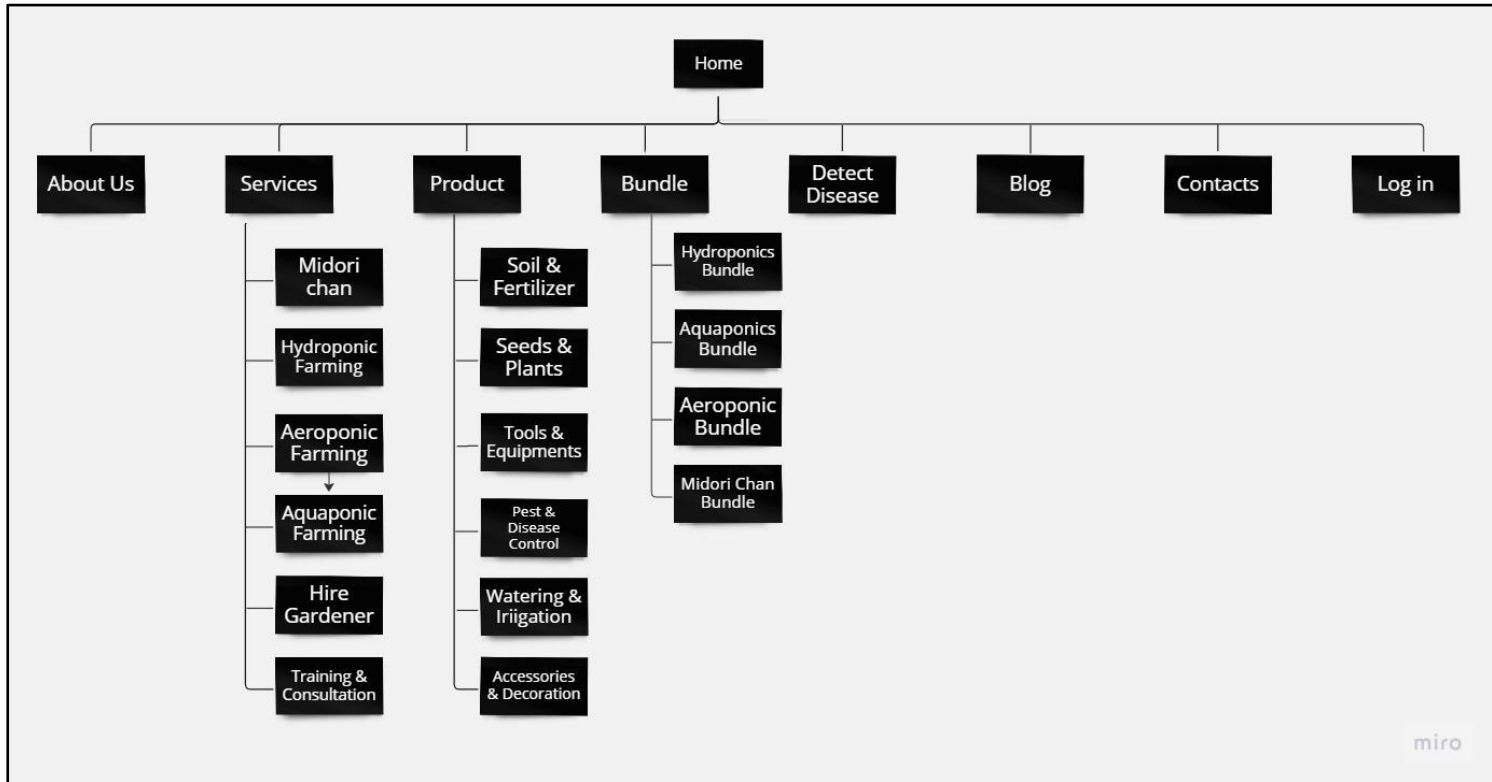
Home

About Us

Services

Midori chan

Hydroponic Farming

Aeroponic Farming

Aquaponic Farming

Hire Gardener

Training & Consultation

Product

Soil & Fertilizer

Seeds & Plants

Tools & Equipments

Pest & Disease Control

Watering & Iriigation

Accessories & Decoration

Bundle

Hydroponics Bundle

Aquaponics Bundle

Aeroponic Bundle

Midori Chan Bundle

Detect Disease

Blog

Contacts

Log in

miro